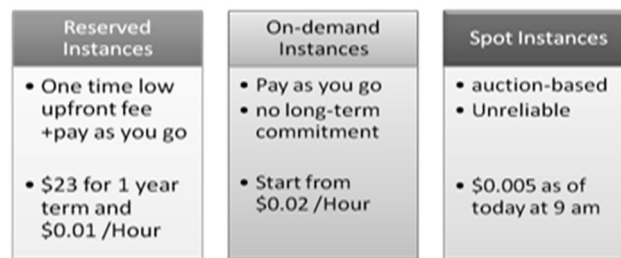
Reserved Instances

• One time low upfront fee +pay as you go

• \$23 for 1 year term and \$0.01 /Hour

On-demand Instances

• Pay as you go
• no long-term commitment

• Start from \$0.02 /Hour

Spot Instances

• auction-based
• Unreliable

• \$0.005 as of today at 9 am